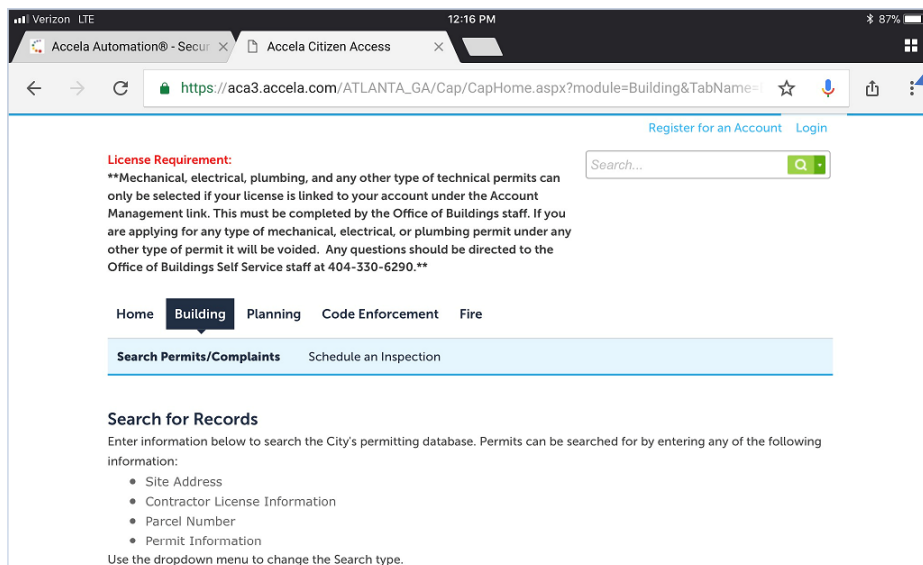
Verizon LTE 12:16 PM 87%

Accela Automation® - Secur ×
Accela Citizen Access ×

https://aca3.accela.com/ATLANTA_GA/Cap/CapHome.aspx?module=Building&TabName=

Register for an Account Login

License Requirement:
**Mechanical, electrical, plumbing, and any other type of technical permits can only be selected if your license is linked to your account under the Account Management link. This must be completed by the Office of Buildings staff. If you are applying for any type of mechanical, electrical, or plumbing permit under any other type of permit it will be voided. Any questions should be directed to the Office of Buildings Self Service staff at 404-330-6290.**

Search...

Home Building Planning Code Enforcement Fire

Search Permits/Complaints Schedule an Inspection

Search for Records
Enter information below to search the City's permitting database. Permits can be searched for by entering any of the following information:
- Site Address
- Contractor License Information
- Parcel Number
- Permit Information

Use the dropdown menu to change the Search type.